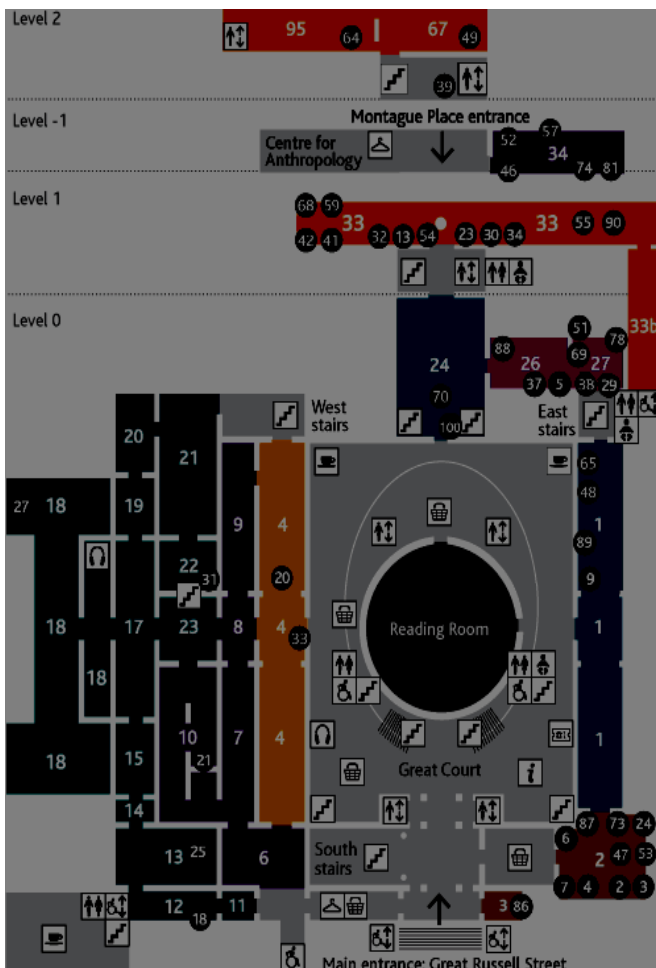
Level 2
95 64 67 49
39

Level -1
Montague Place entrance
Centre for Anthropology
52 57 34 46 74 81

Level 1
68 59 33 42 41 32 13 54 23 30 34 33 55 90

Level 0
24 70 100
88 26 37 5 51 69 27 78 38 29 33b
West stairs
East stairs
20 21 27 18 19 9 4 22 31 20 18 17 23 8 4 33 18 10 21 7 4 18 15 14 13 25 6 12 18 11
65 48 1 89 9 1 1
Reading Room
Great Court
South stairs
6 87 73 24 2 47 53 7 4 2 3
3 86
Main entrance: Great Russell Street